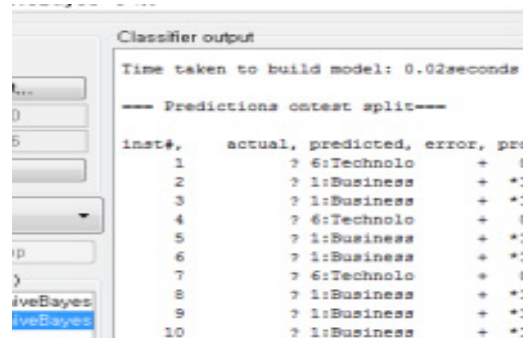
Classifier output

Time taken to build model: 0.02seconds

=== Predictions ontest split===

| inst#, | actual, | predicted, | error, | pr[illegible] |
|---|---|---|---|---|
| 1 | ? | 6:Technolo | + | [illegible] |
| 2 | ? | 1:Business | + | *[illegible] |
| 3 | ? | 1:Business | + | *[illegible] |
| 4 | ? | 6:Technolo | + | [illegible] |
| 5 | ? | 1:Business | + | *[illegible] |
| 6 | ? | 1:Business | + | *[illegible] |
| 7 | ? | 6:Technolo | + | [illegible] |
| 8 | ? | 1:Business | + | *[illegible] |
| 9 | ? | 1:Business | + | *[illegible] |
| 10 | ? | 1:Business | + | *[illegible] |

...
0
5
ip
)
iveBayes
iveBayes